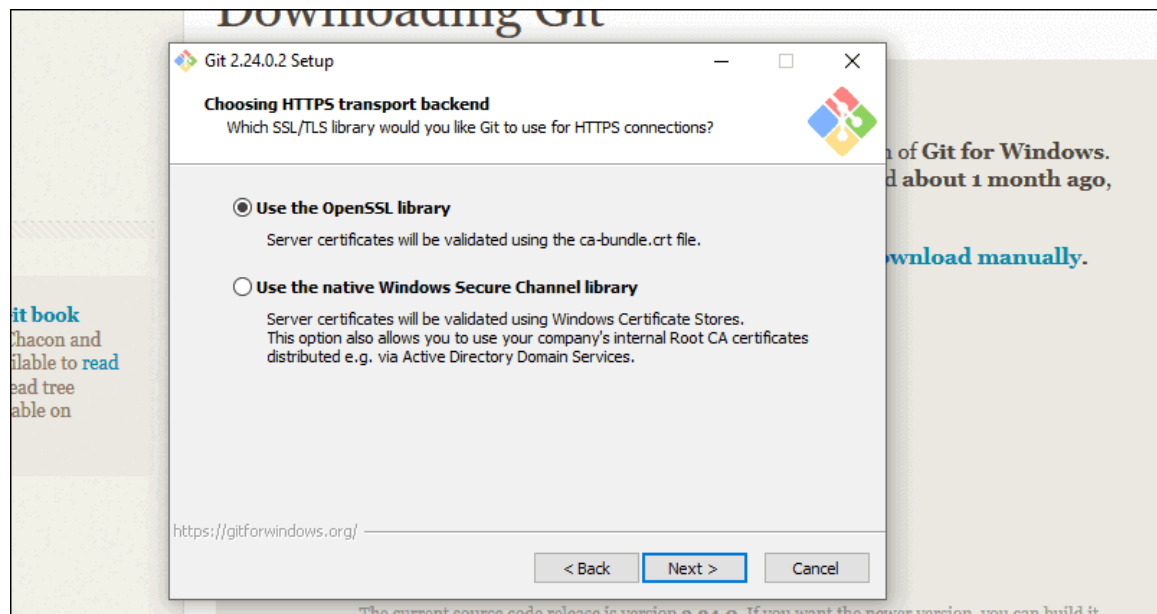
Downloading Git

Git 2.24.0.2 Setup

Choosing HTTPS transport backend

Which SSL/TLS library would you like Git to use for HTTPS connections?

Use the OpenSSL library

Server certificates will be validated using the ca-bundle.crt file.

Use the native Windows Secure Channel library

Server certificates will be validated using Windows Certificate Stores. This option also allows you to use your company's internal Root CA certificates distributed e.g. via Active Directory Domain Services.

https://gitforwindows.org/

< Back

Next >

Cancel

n of Git for Windows.

d about 1 month ago,

ownload manually.

it book

Chacon and

ilable to read

ead tree

able on

The current source code release is version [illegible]. If you want the newer version, you can build it